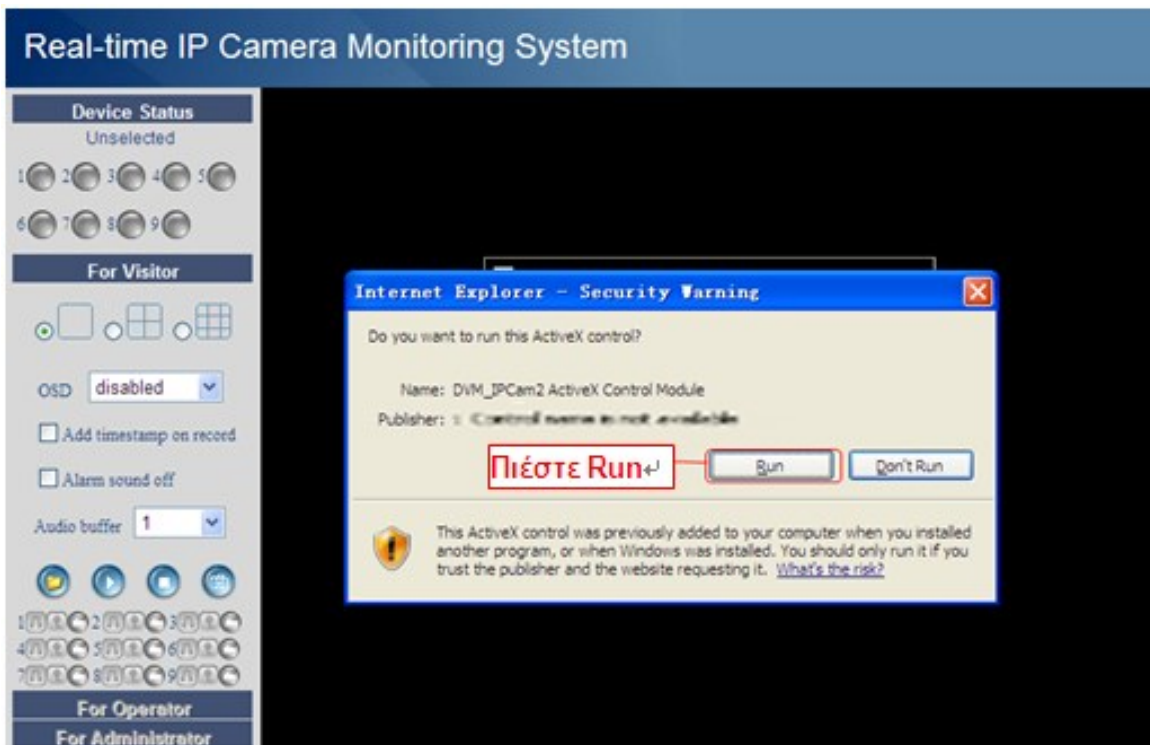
Real-time IP Camera Monitoring System

Device Status
Unselected
1 2 3 4 5
6 7 8 9

For Visitor

OSD disabled

Add timestamp on record

Alarm sound off

Audio buffer 1

1 2 3
4 5 6
7 8 9

For Operator
For Administrator

Internet Explorer - Security Warning

Do you want to run this ActiveX control?

Name: DVM_IPCam2 ActiveX Control Module
Publisher: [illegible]

Πιέστε Run

Run Don't Run

This ActiveX control was previously added to your computer when you installed another program, or when Windows was installed. You should only run it if you trust the publisher and the website requesting it. What's the risk?